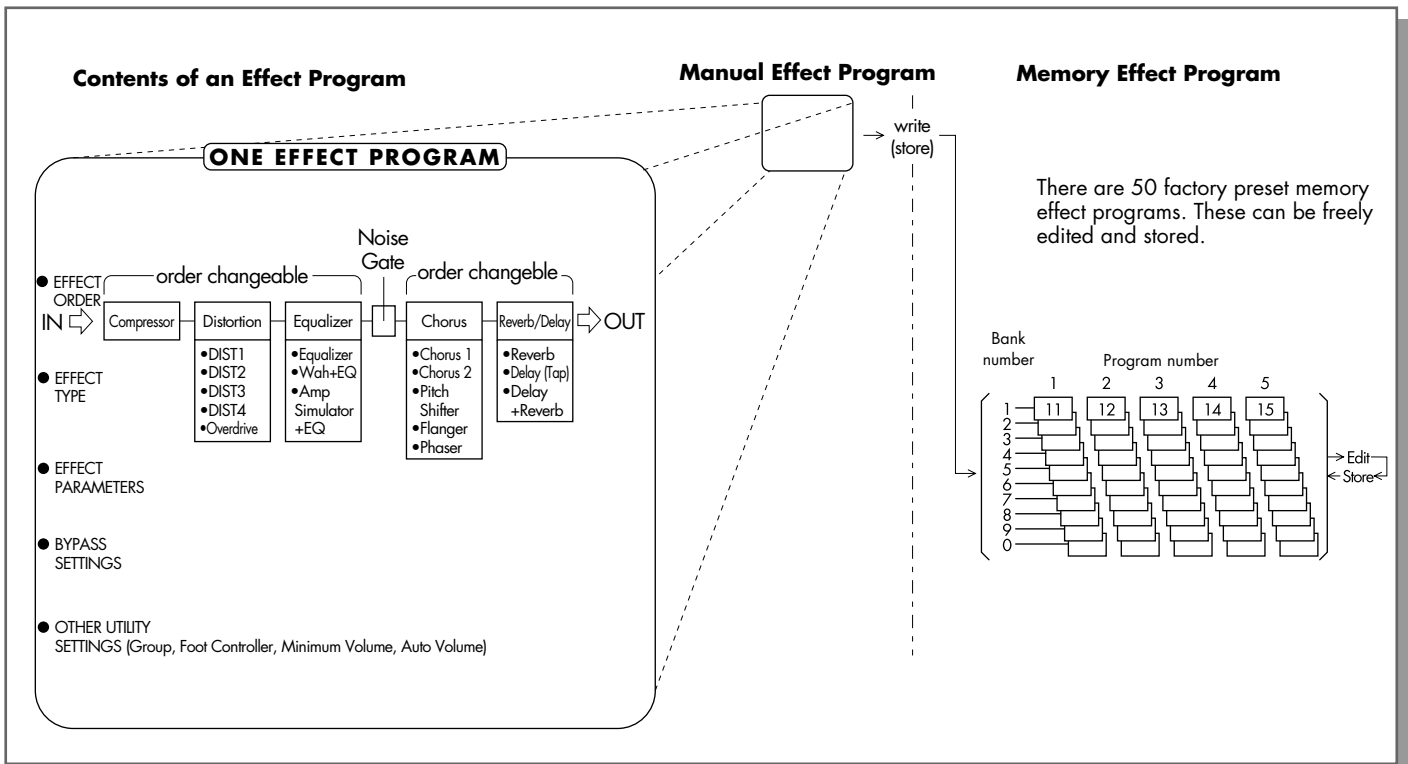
Contents of an Effect Program

Manual Effect Program

Memory Effect Program

ONE EFFECT PROGRAM

write (store)

There are 50 factory preset memory effect programs. These can be freely edited and stored.

● EFFECT ORDER

order changeable

Noise Gate

order changeble

IN

Compressor

Distortion

Equalizer

Chorus

Reverb/Delay

OUT

● EFFECT TYPE

•DIST1
•DIST2
•DIST3
•DIST4
•Overdrive

•Equalizer
•Wah+EQ
•Amp Simulator +EQ

•Chorus 1
•Chorus 2
•Pitch Shifter
•Flanger
•Phaser

•Reverb
•Delay (Tap)
•Delay +Reverb

● EFFECT PARAMETERS

● BYPASS SETTINGS

● OTHER UTILITY SETTINGS (Group, Foot Controller, Minimum Volume, Auto Volume)

Bank number

Program number

1 2 3 4 5

1 2 3 4 5 6 7 8 9 0

11 12 13 14 15

Edit

Store